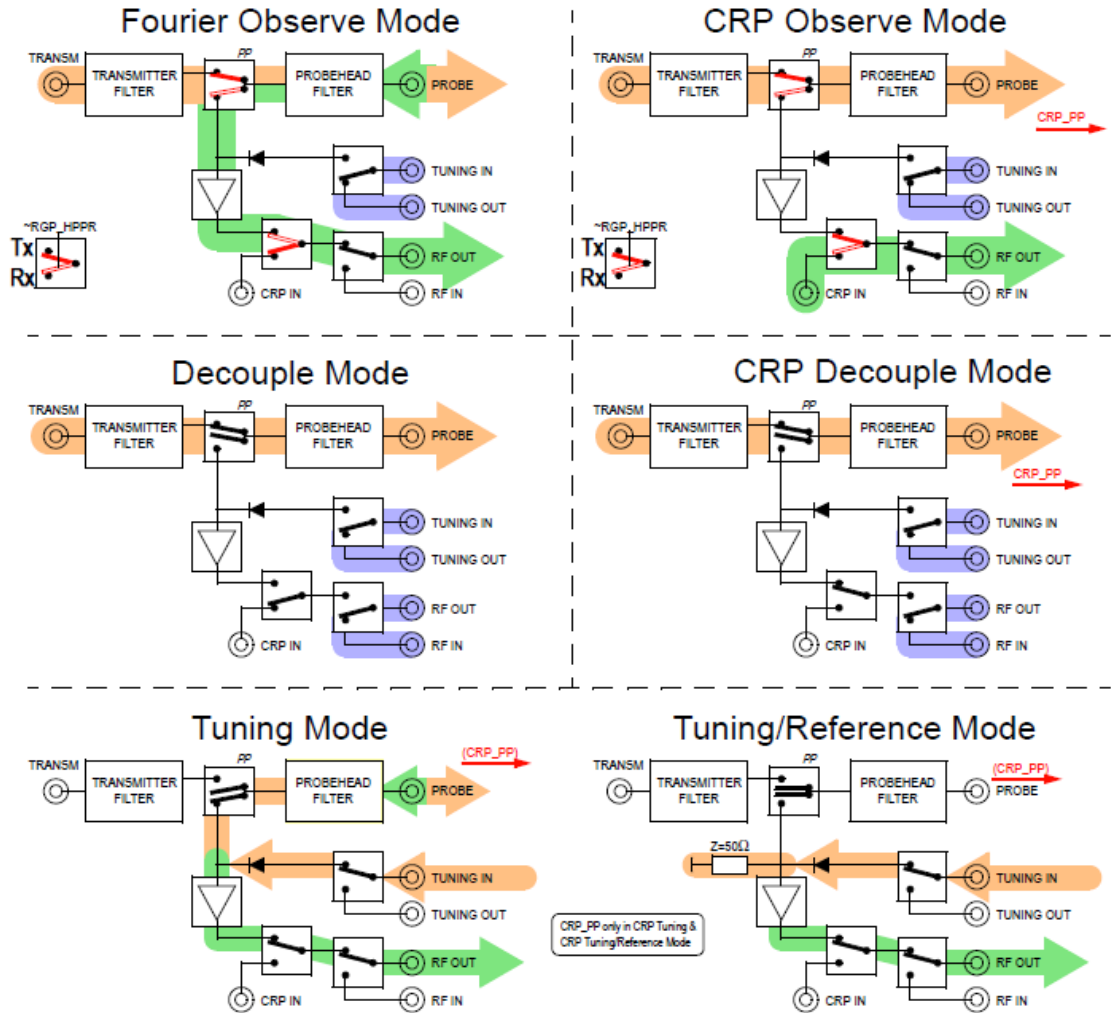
Fourier Observe Mode

TRANSM
TRANSMITTER FILTER
PP
PROBEHEAD FILTER
PROBE
TUNING IN
TUNING OUT
~RGP_HPPR
Tx
Rx
RF OUT
CRP IN
RF IN

CRP Observe Mode

TRANSM
TRANSMITTER FILTER
PP
PROBEHEAD FILTER
PROBE
CRP_PP
TUNING IN
TUNING OUT
~RGP_HPPR
Tx
Rx
RF OUT
CRP IN
RF IN

Decouple Mode

TRANSM
TRANSMITTER FILTER
PP
PROBEHEAD FILTER
PROBE
TUNING IN
TUNING OUT
RF OUT
CRP IN
RF IN

CRP Decouple Mode

TRANSM
TRANSMITTER FILTER
PP
PROBEHEAD FILTER
PROBE
CRP_PP
TUNING IN
TUNING OUT
RF OUT
CRP IN
RF IN

Tuning Mode

TRANSM
TRANSMITTER FILTER
PP
PROBEHEAD FILTER
(CRP_PP)
PROBE
TUNING IN
TUNING OUT
RF OUT
CRP IN
RF IN

Tuning/Reference Mode

TRANSM
TRANSMITTER FILTER
PP
PROBEHEAD FILTER
(CRP_PP)
PROBE
Z=50$\Omega$
TUNING IN
TUNING OUT
CRP_PP only in CRP Tuning & CRP Tuning/Reference Mode
RF OUT
CRP IN
RF IN